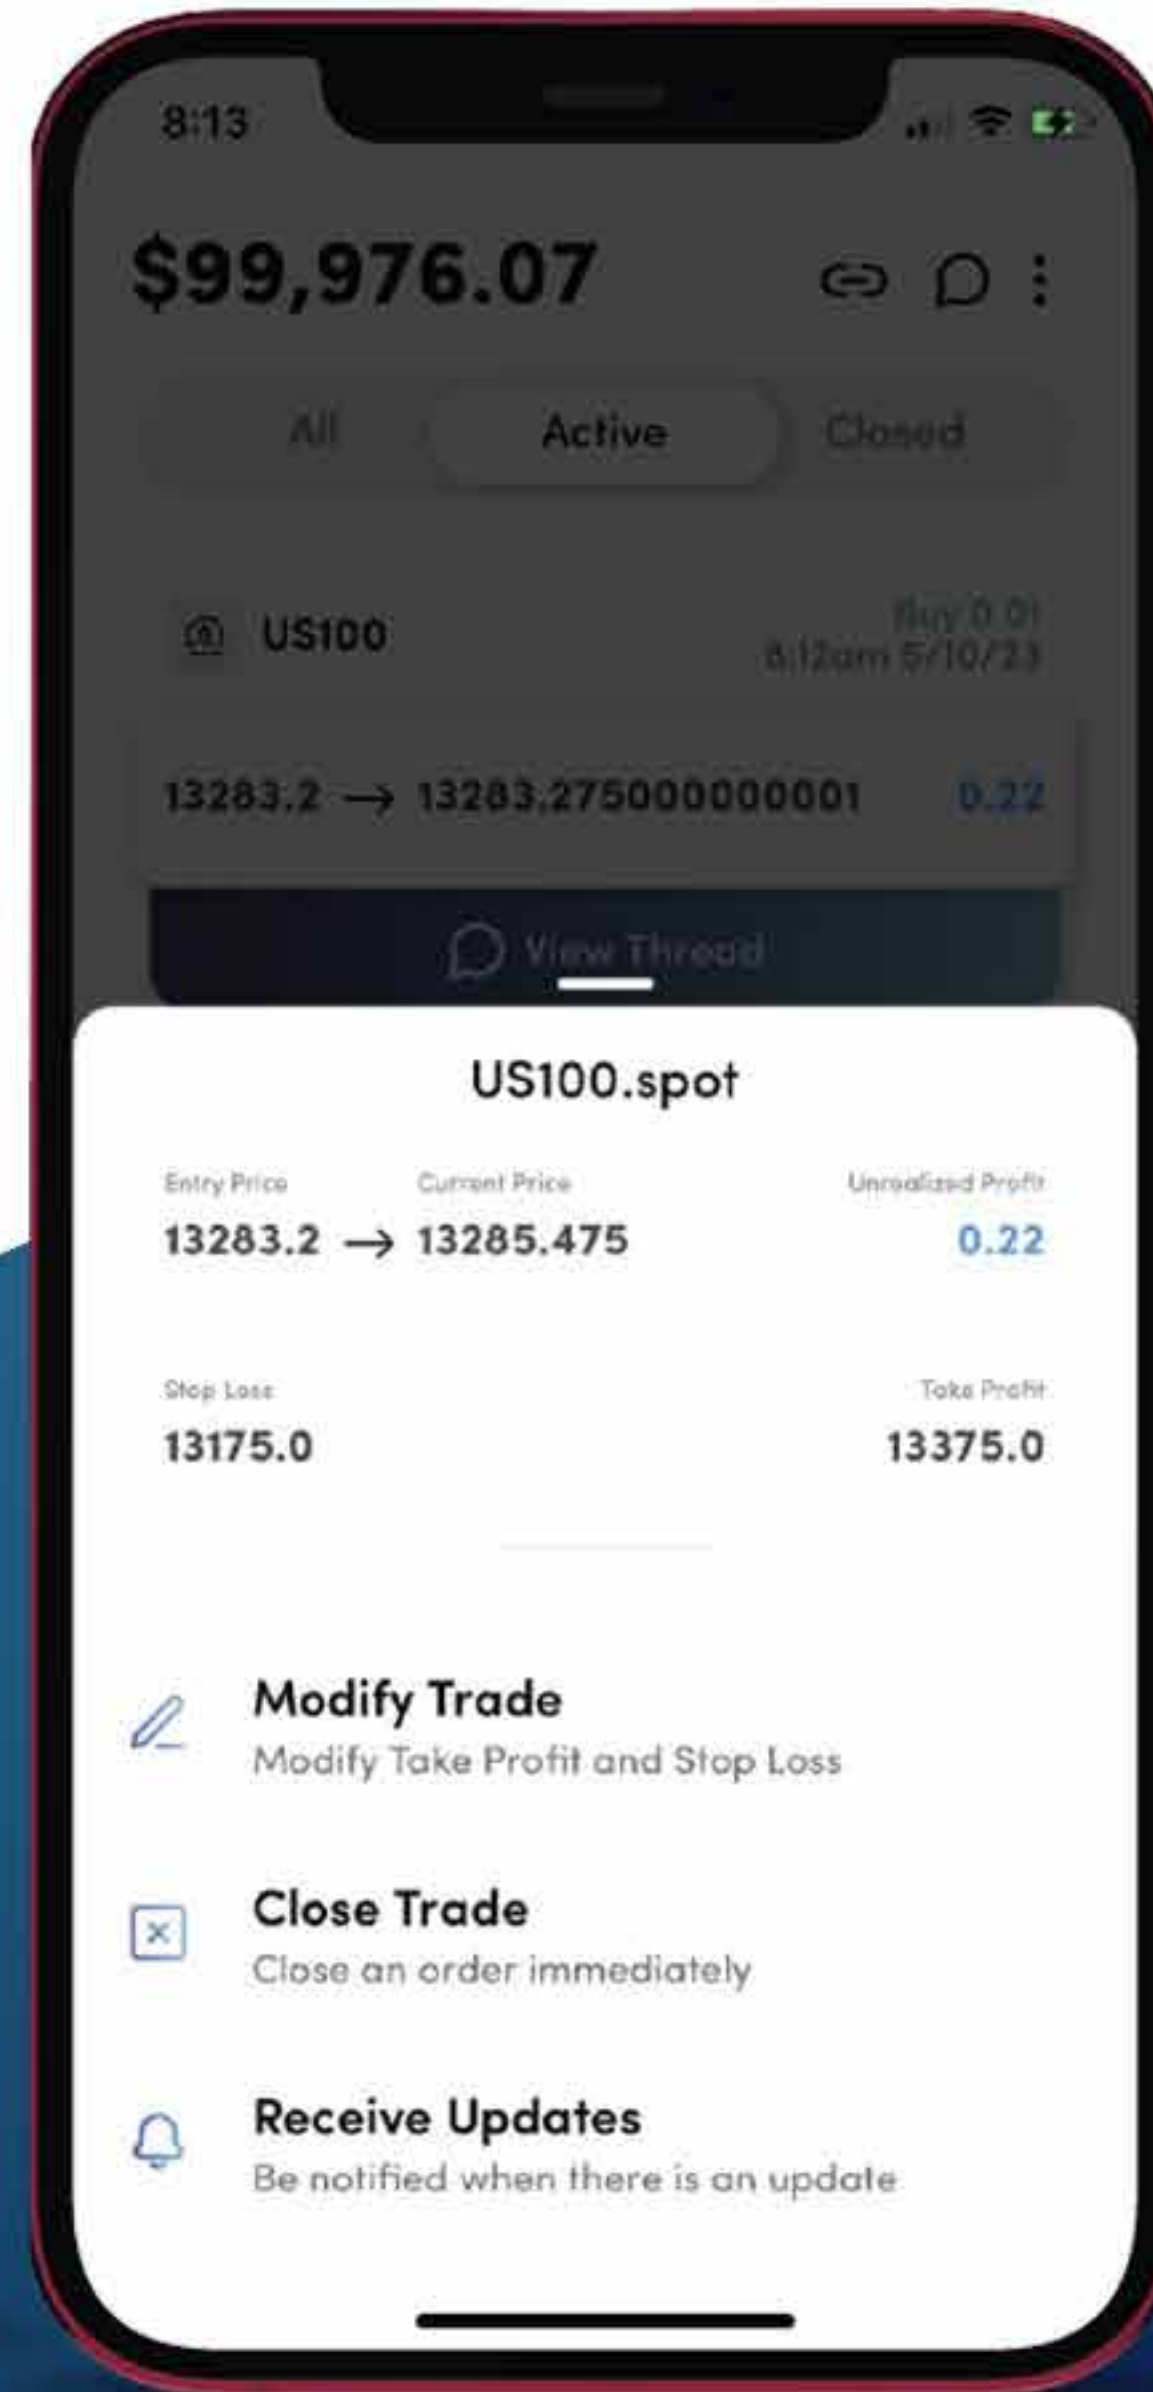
8:13

$99,976.07

All Active Closed

US100 Buy 0.01 8:12am 5/10/23

13283.2 → 13283.275000000001 0.22

View Thread

US100.spot

Entry Price 13283.2 → Current Price 13285.475 Unrealized Profit 0.22

Stop Loss 13175.0

Take Profit 13375.0

Modify Trade
Modify Take Profit and Stop Loss

Close Trade
Close an order immediately

Receive Updates
Be notified when there is an update